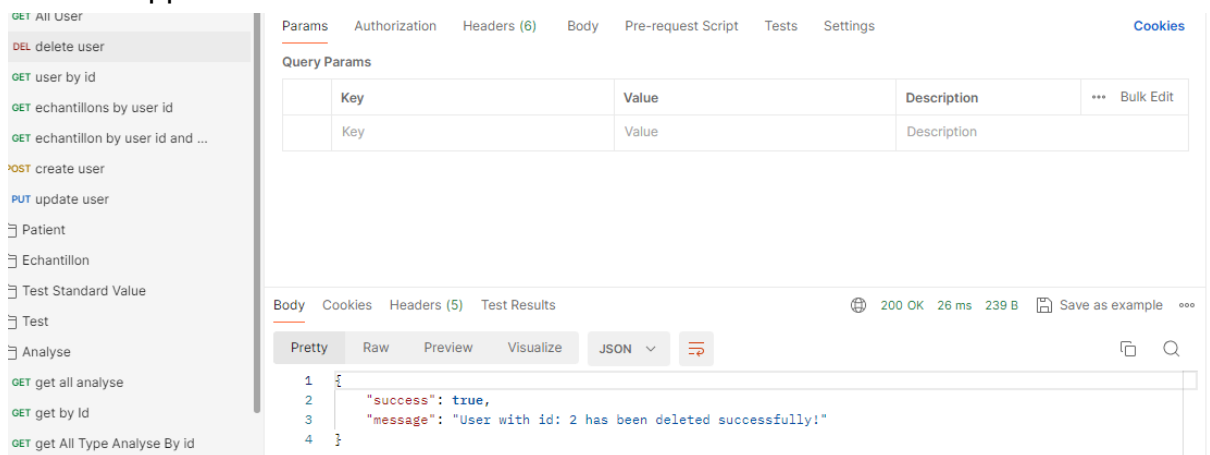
GET All User
DEL delete user
GET user by id
GET echantillons by user id
GET echantillon by user id and ...
POST create user
PUT update user
Patient
Echantillon
Test Standard Value
Test
Analyse
GET get all analyse
GET get by Id
GET get All Type Analyse By id

Params Authorization Headers (6) Body Pre-request Script Tests Settings Cookies

Query Params

| | Key | Value | Description | ••• Bulk Edit |
|---|---|---|---|---|
| | Key | Value | Description | |

Body Cookies Headers (5) Test Results 200 OK 26 ms 239 B Save as example

Pretty Raw Preview Visualize JSON

1 {
2 "success": true,
3 "message": "User with id: 2 has been deleted successfully!"
4 }